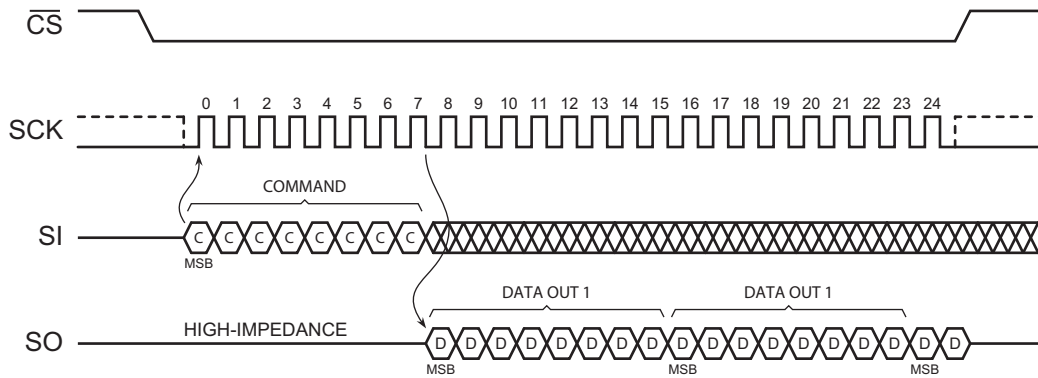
$\overline{CS}$

SCK

0 1 2 3 4 5 6 7 8 9 10 11 12 13 14 15 16 17 18 19 20 21 22 23 24

COMMAND

SI

C C C C C C C C

MSB

DATA OUT 1

DATA OUT 1

SO

HIGH-IMPEDANCE

D D D D D D D D D D D D D D D D D D

MSB

MSB

MSB